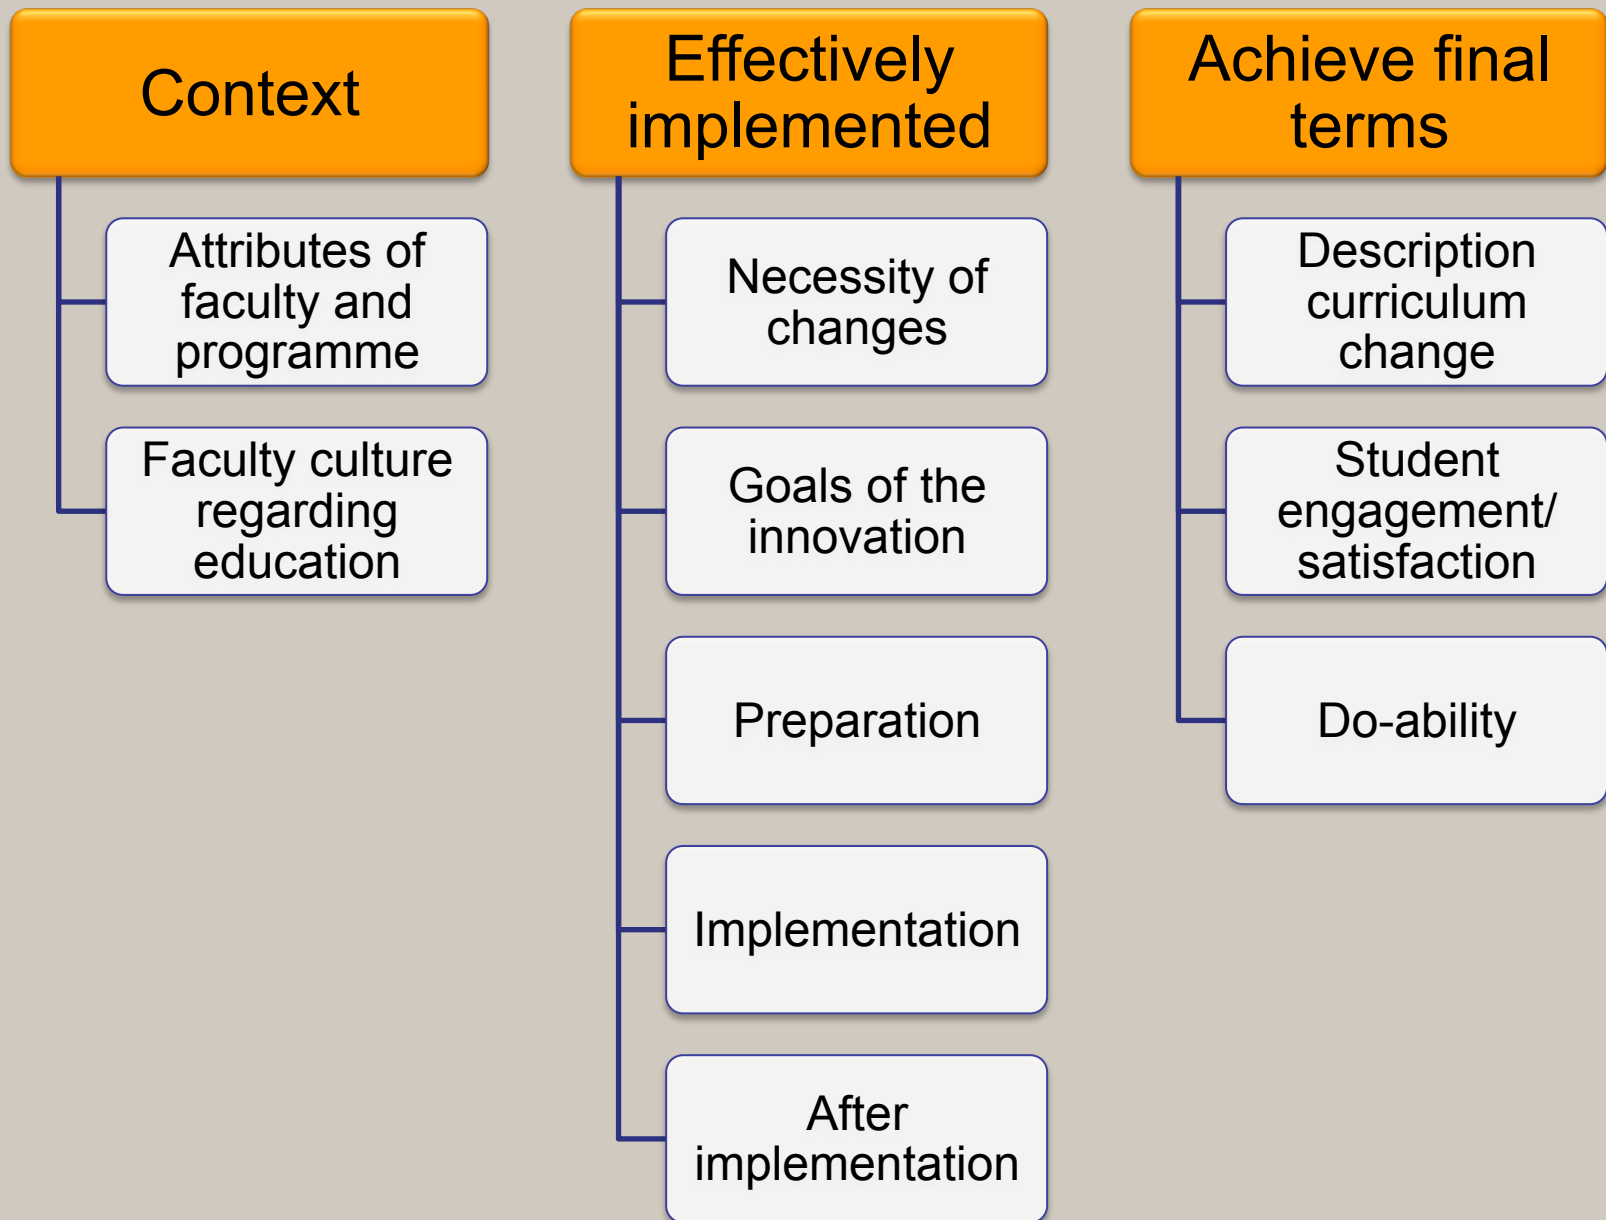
Context

Attributes of faculty and programme

Faculty culture regarding education

Effectively implemented

Necessity of changes

Goals of the innovation

Preparation

Implementation

After implementation

Achieve final terms

Description curriculum change

Student engagement/ satisfaction

Do-ability